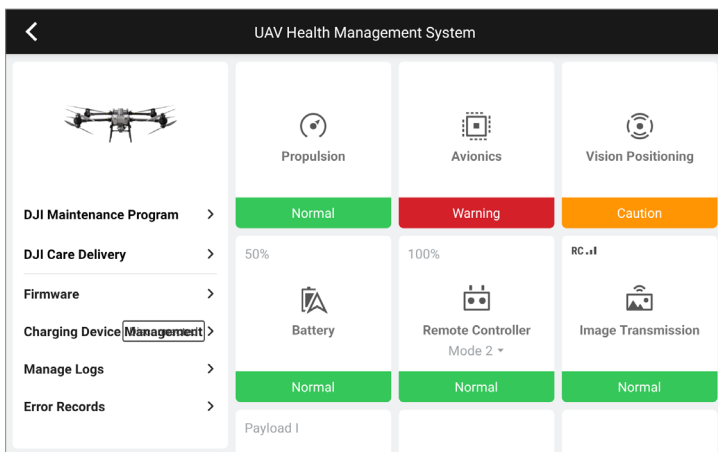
UAV Health Management System

DJI Maintenance Program

DJI Care Delivery

Firmware

Charging Device Management

Manage Logs

Error Records

Propulsion

Normal

Avionics

Warning

Vision Positioning

Caution

50%

Battery

Normal

100%

Remote Controller

Mode 2

Normal

RC

Image Transmission

Normal

Payload I